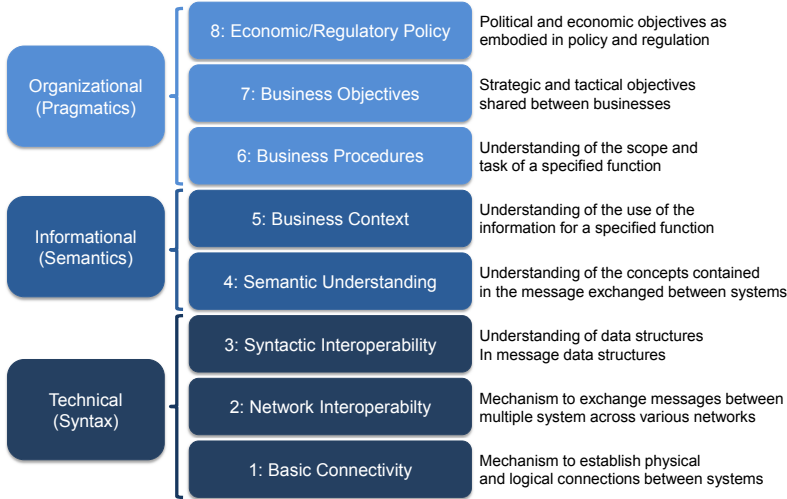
Organizational (Pragmatics)

8: Economic/Regulatory Policy
Political and economic objectives as embodied in policy and regulation

7: Business Objectives
Strategic and tactical objectives shared between businesses

6: Business Procedures
Understanding of the scope and task of a specified function

Informational (Semantics)

5: Business Context
Understanding of the use of the information for a specified function

4: Semantic Understanding
Understanding of the concepts contained in the message exchanged between systems

Technical (Syntax)

3: Syntactic Interoperability
Understanding of data structures
In message data structures

2: Network Interoperabilty
Mechanism to exchange messages between multiple system across various networks

1: Basic Connectivity
Mechanism to establish physical and logical connections between systems